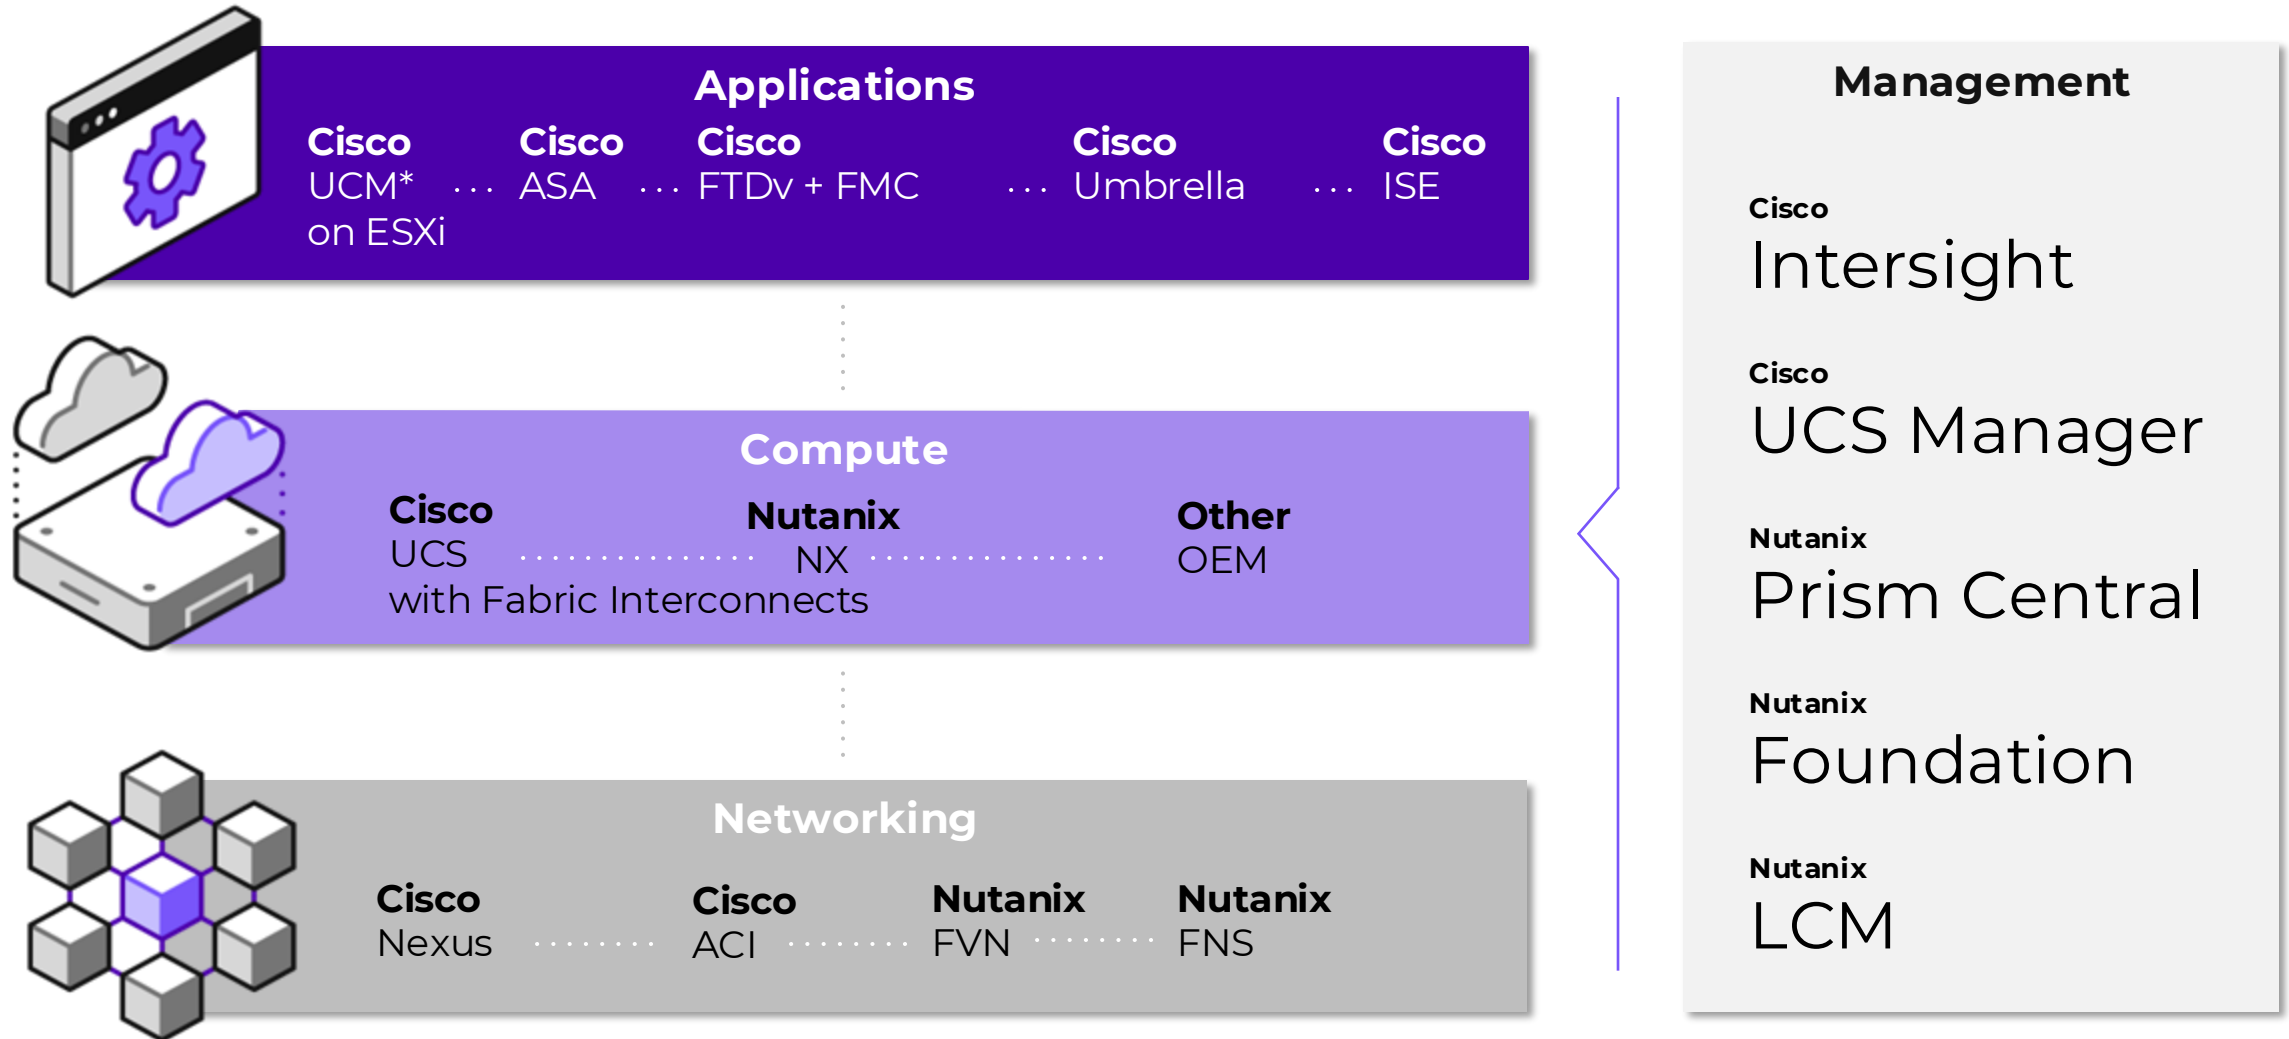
Applications

Cisco UCM* on ESXi

Cisco ASA

Cisco FTDv + FMC

Cisco Umbrella

Cisco ISE

Compute

Cisco UCS with Fabric Interconnects

Nutanix NX

Other OEM

Networking

Cisco Nexus

Cisco ACI

Nutanix FVN

Nutanix FNS

Management

Cisco Intersight

Cisco UCS Manager

Nutanix Prism Central

Nutanix Foundation

Nutanix LCM